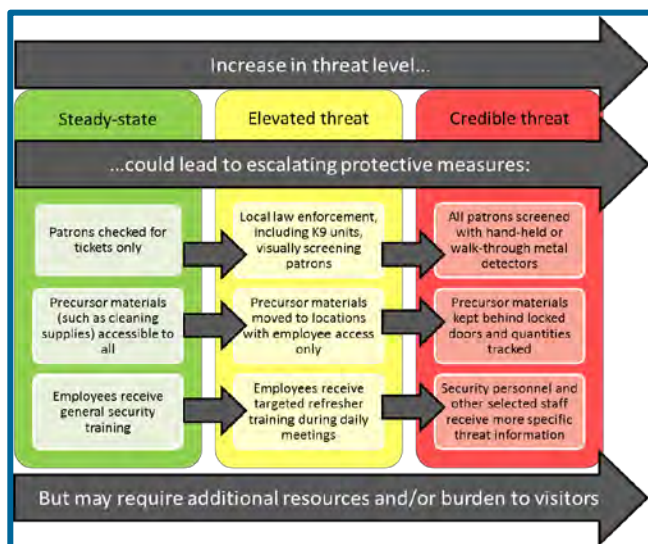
Increase in threat level...

Steady-state

Elevated threat

Credible threat

...could lead to escalating protective measures:

Patrons checked for tickets only

Precursor materials (such as cleaning supplies) accessible to all

Employees receive general security training

Local law enforcement, including K9 units, visually screening patrons

Precursor materials moved to locations with employee access only

Employees receive targeted refresher training during daily meetings

All patrons screened with hand-held or walk-through metal detectors

Precursor materials kept behind locked doors and quantities tracked

Security personnel and other selected staff receive more specific threat information

But may require additional resources and/or burden to visitors